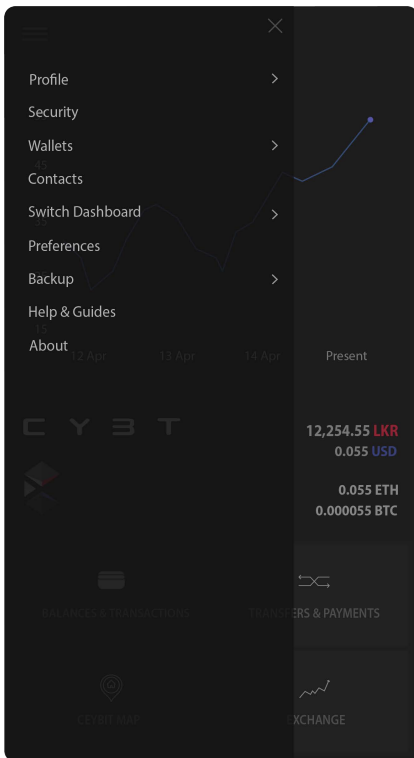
Profile
Security
Wallets
Contacts
Switch Dashboard
Preferences
Backup
Help & Guides
About

45
30
15
12 Apr
13 Apr
14 Apr
Present

CYBIT

12,254.55 LKR
0.055 USD

0.055 ETH
0.000055 BTC

BALANCES & TRANSACTIONS
TRANSFERS & PAYMENTS
CEYBIT MAP
EXCHANGE